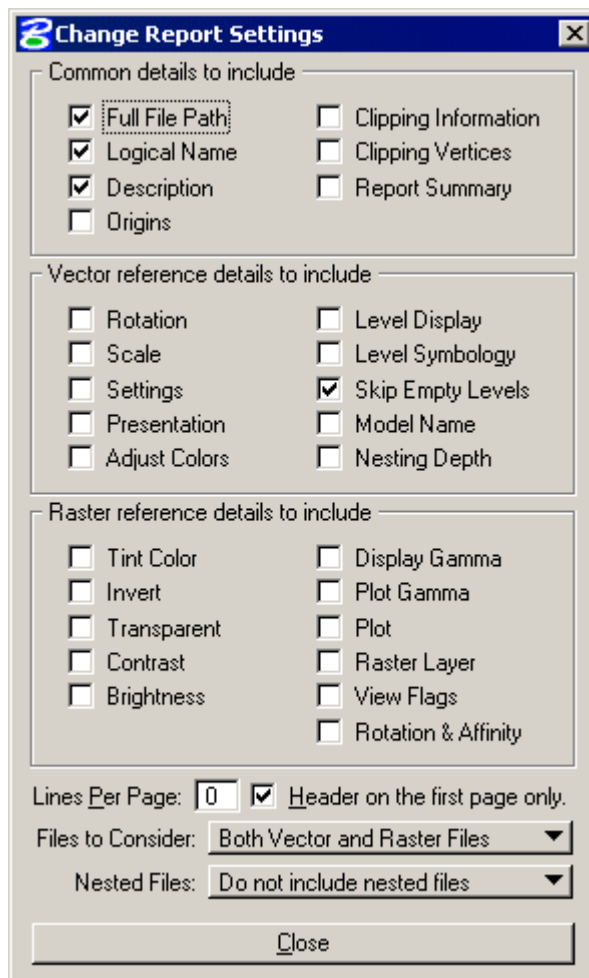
Change Report Settings

Common details to include

☑ Full File Path
☑ Logical Name
☑ Description
☐ Origins
☐ Clipping Information
☐ Clipping Vertices
☐ Report Summary

Vector reference details to include

☐ Rotation
☐ Scale
☐ Settings
☐ Presentation
☐ Adjust Colors
☐ Level Display
☐ Level Symbology
☑ Skip Empty Levels
☐ Model Name
☐ Nesting Depth

Raster reference details to include

☐ Tint Color
☐ Invert
☐ Transparent
☐ Contrast
☐ Brightness
☐ Display Gamma
☐ Plot Gamma
☐ Plot
☐ Raster Layer
☐ View Flags
☐ Rotation & Affinity

Lines Per Page: 0 ☑ Header on the first page only.

Files to Consider: Both Vector and Raster Files

Nested Files: Do not include nested files

Close